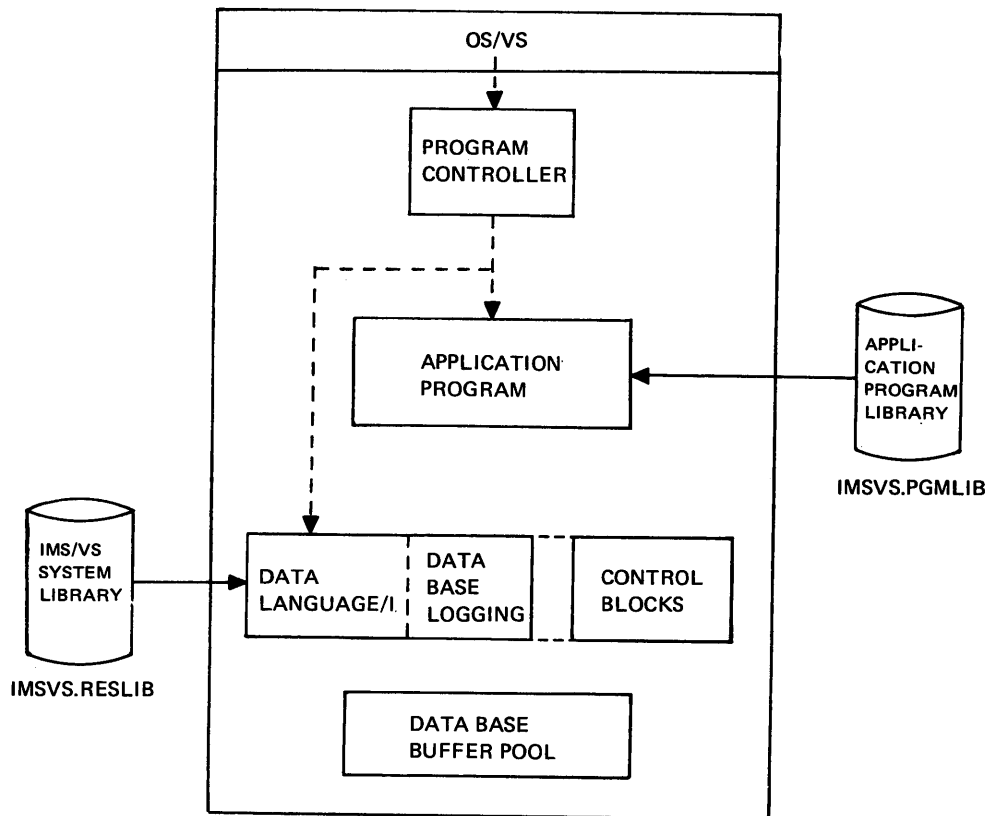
OS/VS

PROGRAM CONTROLLER

APPLICATION PROGRAM

APPLICATION PROGRAM LIBRARY

IMSVS.PGMLIB

IMS/VS SYSTEM LIBRARY

IMSVS.RESLIB

DATA LANGUAGE/I

DATA BASE LOGGING

CONTROL BLOCKS

DATA BASE BUFFER POOL